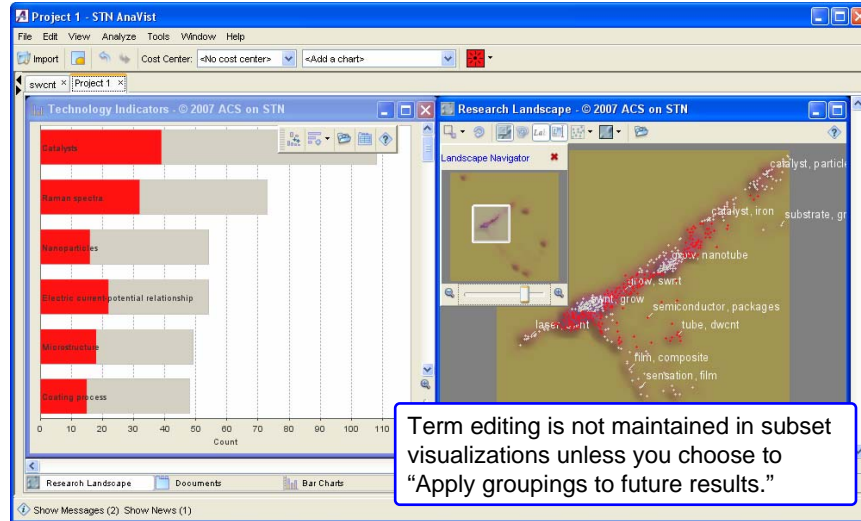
Project 1 - STN AnaVist

File Edit View Analyze Tools Window Help

Import Cost Center: <No cost center> <Add a chart>

swcnt × Project 1 ×

Technology Indicators - © 2007 ACS on STN

Catalysts

Raman spectra

Nanoparticles

Electric current-potential relationship

Microstructure

Coating process

0 10 20 30 40 50 60 70 80 90 100 110

Count

Research Landscape - © 2007 ACS on STN

Landscape Navigator

catalyst, particle

catalyst, iron

substrate, gr

mow, nanotube

swnt, grow

semiconductor, packages

tube, dwcnt

laser, swnt

film, composite

sensation, film

Term editing is not maintained in subset visualizations unless you choose to “Apply groupings to future results.”

Research Landscape Documents Bar Charts

Show Messages (2) Show News (1)